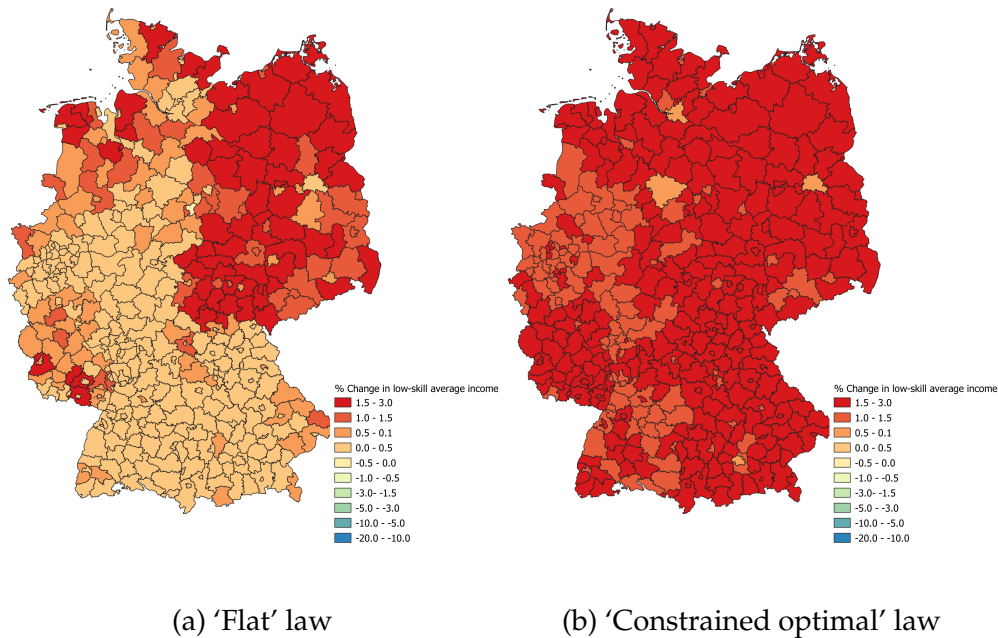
% Change in low-skill average income
1.5 - 3.0
1.0 - 1.5
0.5 - 0.1
0.0 - 0.5
-0.5 - 0.0
-1.0 - -0.5
-3.0- -1.5
-5.0 - -3.0
-10.0 - -5.0
-20.0 - -10.0

% Change in low-skill average income
1.5 - 3.0
1.0 - 1.5
0.5 - 0.1
0.0 - 0.5
-0.5 - 0.0
-1.0 - -0.5
-3.0- -1.5
-5.0 - -3.0
-10.0 - -5.0
-20.0 - -10.0

(a) 'Flat' law

(b) 'Constrained optimal' law